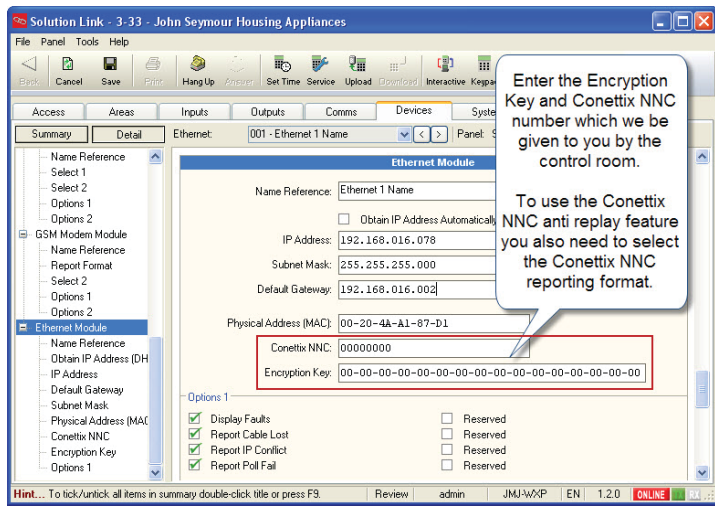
Solution Link - 3-33 - John Seymour Housing Appliances

File Panel Tools Help

Back Cancel Save Print Hang Up Answer Set Time Service Upload Download Interactive Keypa

Access Areas Inputs Outputs Comms Devices Syste

Summary Detail Ethernet: 001 - Ethernet 1 Name Panel: S

Name Reference
Select 1
Select 2
Options 1
Options 2
GSM Modem Module
Name Reference
Report Format
Select 2
Options 1
Options 2
Ethernet Module
Name Reference
Obtain IP Address (DH
IP Address
Default Gateway
Subnet Mask
Physical Address (MAC
Conettix NNC
Encryption Key
Options 1

Ethernet Module

Name Reference: Ethernet 1 Name
Obtain IP Address Automatically
IP Address: 192.168.016.078
Subnet Mask: 255.255.255.000
Default Gateway: 192.168.016.002
Physical Address (MAC): 00-20-4A-A1-87-D1
Conettix NNC: 00000000
Encryption Key: 00-00-00-00-00-00-00-00-00-00-00-00-00-00-00-00

Options 1
Display Faults
Report Cable Lost
Report IP Conflict
Report Poll Fail
Reserved
Reserved
Reserved
Reserved

Enter the Encryption Key and Conettix NNC number which we be given to you by the control room.

To use the Conettix NNC anti replay feature you also need to select the Conettix NNC reporting format.

Hint... To tick/untick all items in summary double-click title or press F9. Review admin JMJ-WXP EN 1.2.0 ONLINE TX RX